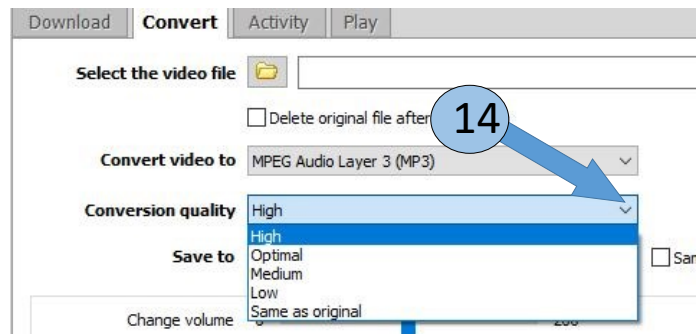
Download
Convert
Activity
Play

Select the video file

Delete original file after

14

Convert video to MPEG Audio Layer 3 (MP3)

Conversion quality High

High
Optimal
Medium
Low
Same as original

Save to

Sam

Change volume 0 200